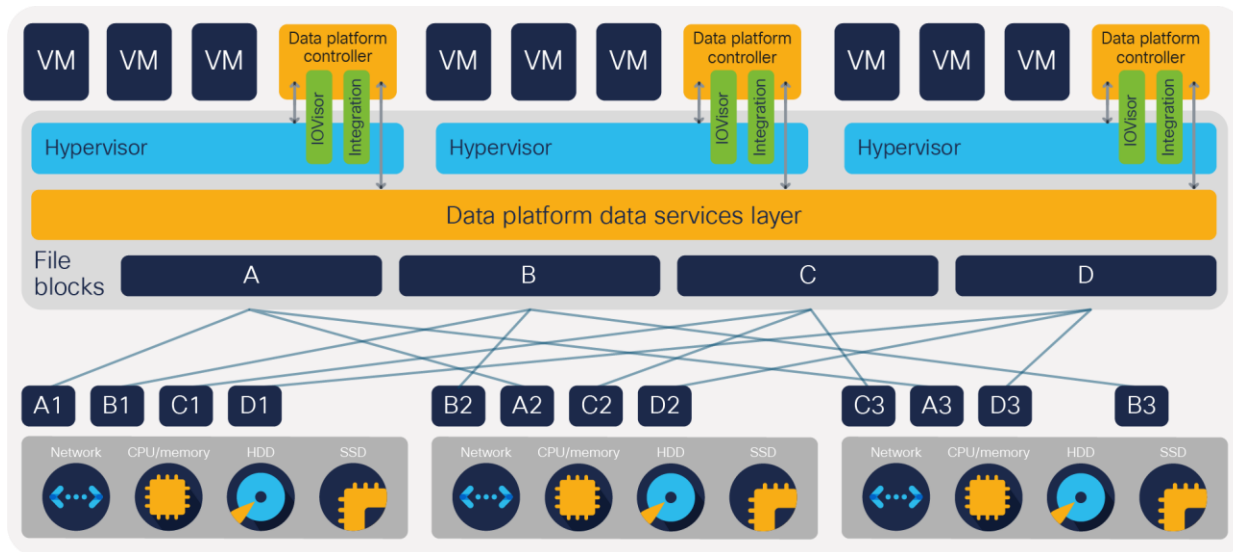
VM VM VM Data platform controller IOVisor Integration
VM VM VM Data platform controller IOVisor Integration
VM VM VM Data platform controller IOVisor Integration

Hypervisor Hypervisor Hypervisor

Data platform data services layer

File blocks A B C D

A1 B1 C1 D1 B2 A2 C2 D2 C3 A3 D3 B3

Network CPU/memory HDD SSD
Network CPU/memory HDD SSD
Network CPU/memory HDD SSD